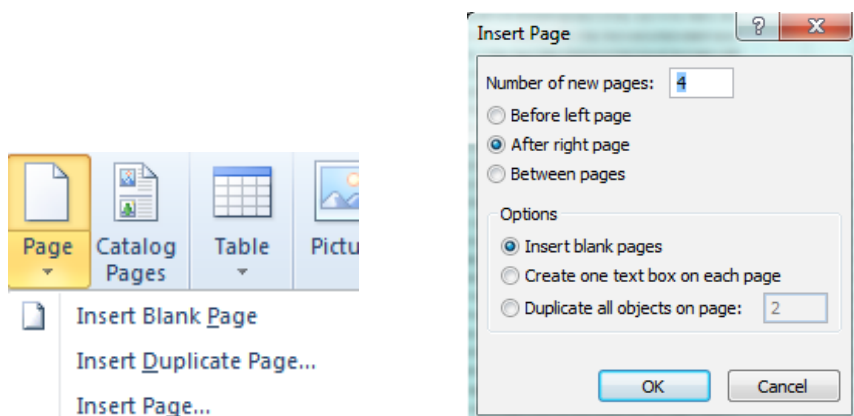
Page

Catalog Pages

Table

Pictu

Insert Blank Page

Insert Duplicate Page...

Insert Page...

Insert Page

?

X

Number of new pages: 4

Before left page

After right page

Between pages

Options

Insert blank pages

Create one text box on each page

Duplicate all objects on page: 2

OK

Cancel